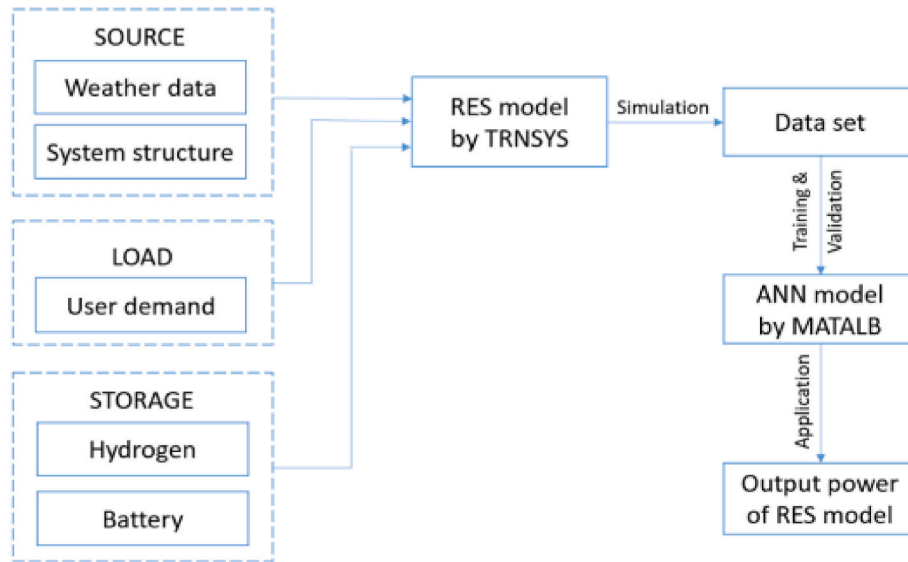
SOURCE

Weather data

System structure

LOAD

User demand

STORAGE

Hydrogen

Battery

RES model by TRNSYS

Simulation

Data set

Training & Validation

ANN model by MATALB

Application

Output power of RES model